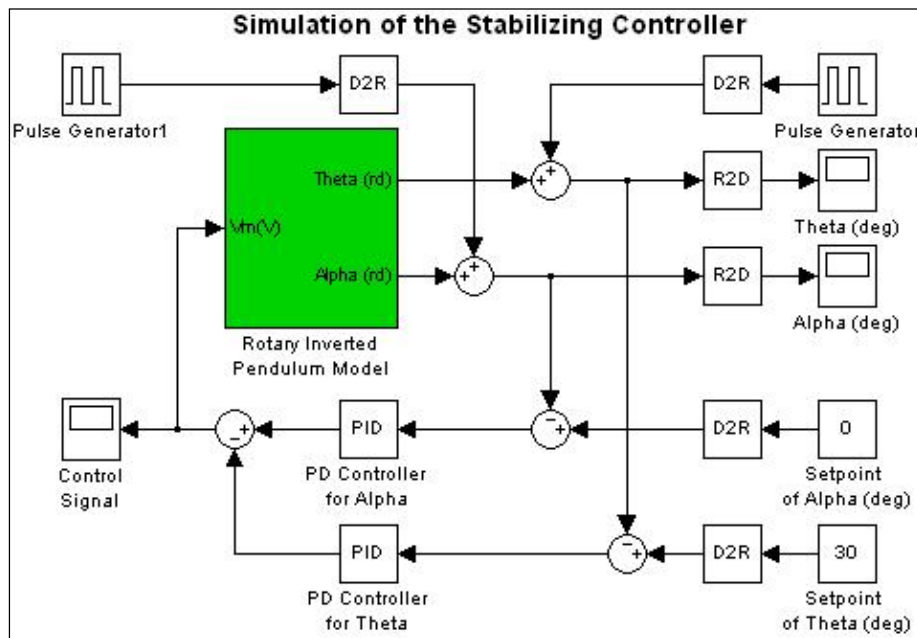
Simulation of the Stabilizing Controller

Pulse Generator1

D2R

D2R

Pulse Generator

Vm(V)

Theta (rd)

Alpha (rd)

+ +

+ +

R2D

R2D

Theta (deg)

Alpha (deg)

Rotary Inverted Pendulum Model

Control Signal

− +

PID

PD Controller for Alpha

− +

D2R

0

Setpoint of Alpha (deg)

PID

PD Controller for Theta

− +

D2R

30

Setpoint of Theta (deg)